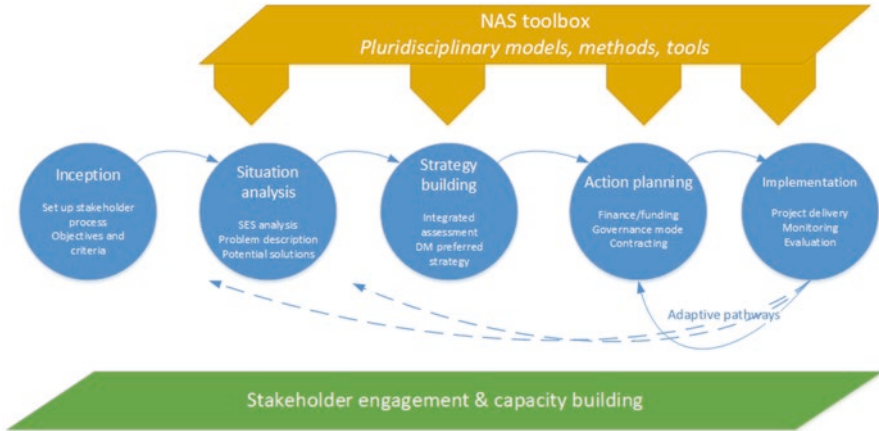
NAS toolbox
*Pluridisciplinary models, methods, tools*

Inception

Set up stakeholder process
Objectives and criteria

Situation analysis

SES analysis
Problem description
Potential solutions

Strategy building

Integrated assessment
DM preferred strategy

Action planning

Finance/funding
Governance mode
Contracting

Implementation

Project delivery
Monitoring
Evaluation

Adaptive pathways

Stakeholder engagement & capacity building